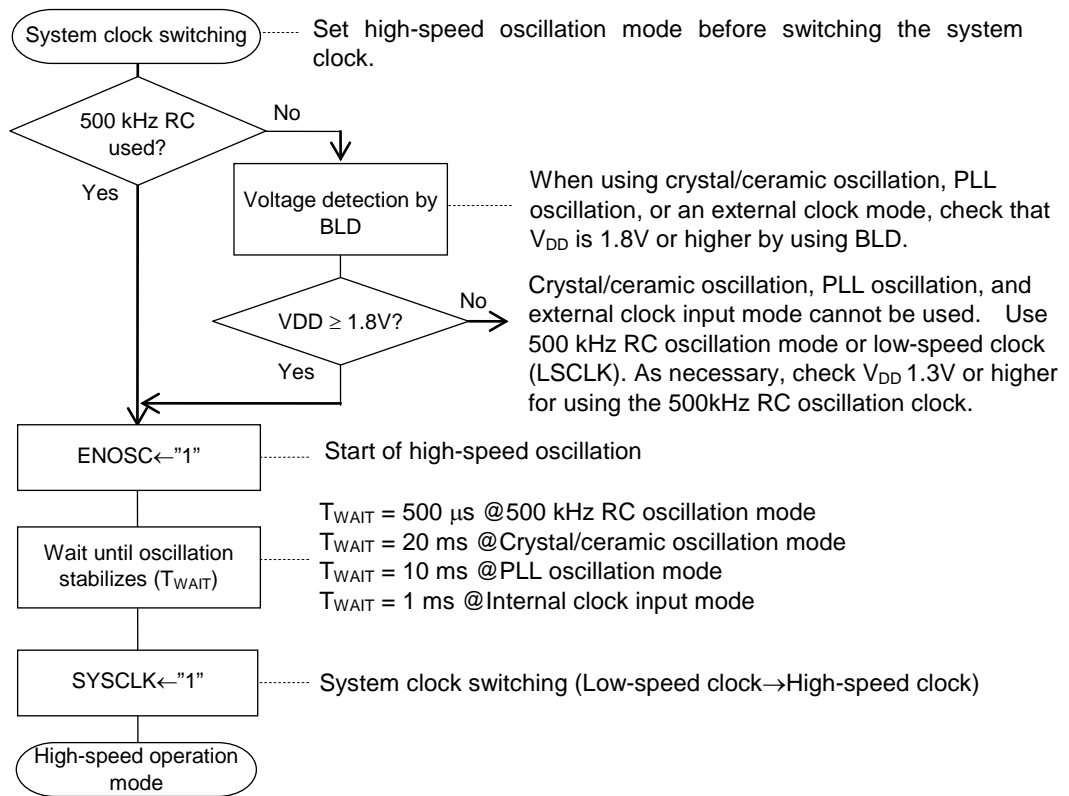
System clock switching

Set high-speed oscillation mode before switching the system clock.

500 kHz RC used?

No

Yes

Voltage detection by BLD

When using crystal/ceramic oscillation, PLL oscillation, or an external clock mode, check that $V_{DD}$ is 1.8V or higher by using BLD.

VDD $\geq$ 1.8V?

No

Crystal/ceramic oscillation, PLL oscillation, and external clock input mode cannot be used. Use 500 kHz RC oscillation mode or low-speed clock (LSCLK). As necessary, check $V_{DD}$ 1.3V or higher for using the 500kHz RC oscillation clock.

Yes

ENOSC$\leftarrow$"1"

Start of high-speed oscillation

Wait until oscillation stabilizes ($T_{WAIT}$)

$T_{WAIT}$ = 500 μs @500 kHz RC oscillation mode
$T_{WAIT}$ = 20 ms @Crystal/ceramic oscillation mode
$T_{WAIT}$ = 10 ms @PLL oscillation mode
$T_{WAIT}$ = 1 ms @Internal clock input mode

SYSCLK$\leftarrow$"1"

System clock switching (Low-speed clock$\rightarrow$High-speed clock)

High-speed operation mode